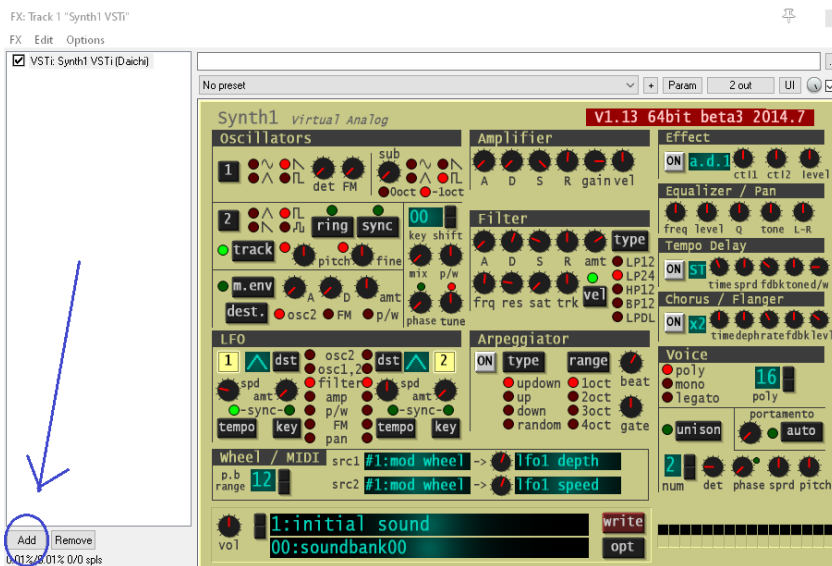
FX: Track 1 "Synth1 VSTi"

FX Edit Options

VSTi: Synth1 VSTi (Daichi)

No preset + Param 2 out UI

Synth1 Virtual Analog

V1.13 64bit beta3 2014.7

Oscillators

1

det FM

sub

0oct -1oct

2

ring sync

track

pitch fine

00

key shift

mix p/w

m.env

A D amt

dest.

osc2 FM p/w

phase tune

Amplifier

A D S R gain vel

Filter

type

A D S R amt

LP12 LP24 HP12 BP12 LPDL

frq res sat trk vel

Effect

ON a.d.1

ctl1 ctl2 level

Equalizer / Pan

freq level Q tone L-R

Tempo Delay

ON ST

time sprd fdbk tone d/w

Chorus / Flanger

ON x2

time dep hrate fdbk level

LFO

1 dst osc2 osc1,2 filter amp p/w FM pan dst 2

spd amt -sync- spd amt -sync-

tempo key tempo key

Arpeggiator

ON type range

updown up down random 1oct 2oct 3oct 4oct

beat gate

Voice

poly mono legato

16 poly

portamento

unison auto

2 num det phase sprd pitch

Wheel / MIDI

p.b range 12

src1 #1:mod wheel -> lfo1 depth

src2 #1:mod wheel -> lfo1 speed

vol

1:initial sound

00:soundbank00

write

opt

Add Remove

0.01%/0.01% 0/0 spls